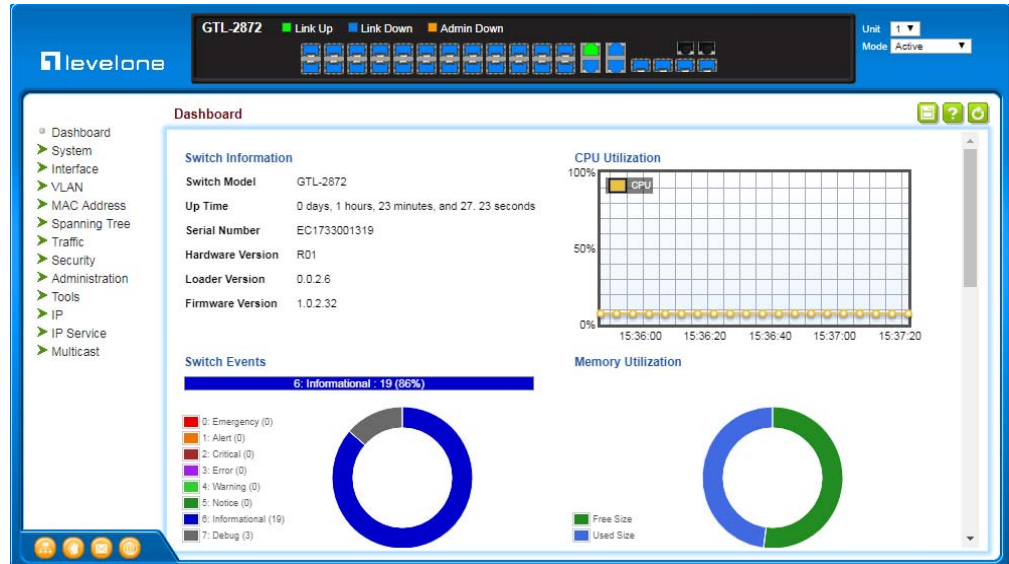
GTL-2872 Link Up Link Down Admin Down

Unit 1
Mode Active

levelone

Dashboard
System
Interface
VLAN
MAC Address
Spanning Tree
Traffic
Security
Administration
Tools
IP
IP Service
Multicast

Dashboard

Switch Information

| | |
|---|---|
| Switch Model | GTL-2872 |
| Up Time | 0 days, 1 hours, 23 minutes, and 27. 23 seconds |
| Serial Number | EC1733001319 |
| Hardware Version | R01 |
| Loader Version | 0.0.2.6 |
| Firmware Version | 1.0.2.32 |

CPU Utilization

100%
CPU
50%
0%
15:36:00 15:36:20 15:36:40 15:37:00 15:37:20

Switch Events

6: Informational : 19 (86%)

0: Emergency (0)
1: Alert (0)
2: Critical (0)
3: Error (0)
4: Warning (0)
5: Notice (0)
6: Informational (19)
7: Debug (3)

Memory Utilization

Free Size
Used Size